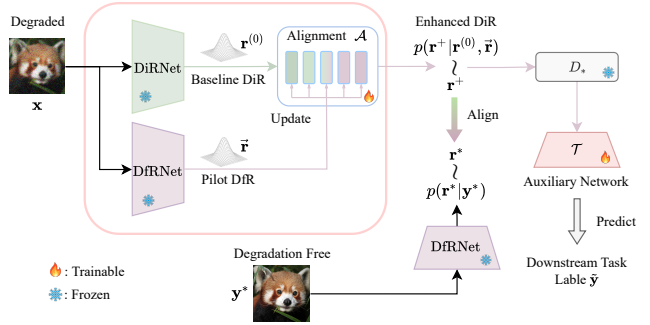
Degraded

$\mathbf{x}$

DiRNet

$\mathbf{r}^{(0)}$

Baseline DiR

Alignment $\mathcal{A}$

Update

DfRNet

$\vec{\mathbf{r}}$

Pilot DfR

Enhanced DiR

$p(\mathbf{r}^{+}|\mathbf{r}^{(0)}, \vec{\mathbf{r}})$

$\wr$

$\mathbf{r}^{+}$

$D_{*}$

Align

$\mathbf{r}^{*}$

$\wr$

$p(\mathbf{r}^{*}|\mathbf{y}^{*})$

$\mathcal{T}$

Auxiliary Network

Predict

Downstream Task Lable $\tilde{\mathbf{y}}$

DfRNet

Degradation Free

$\mathbf{y}^{*}$

: Trainable

: Frozen